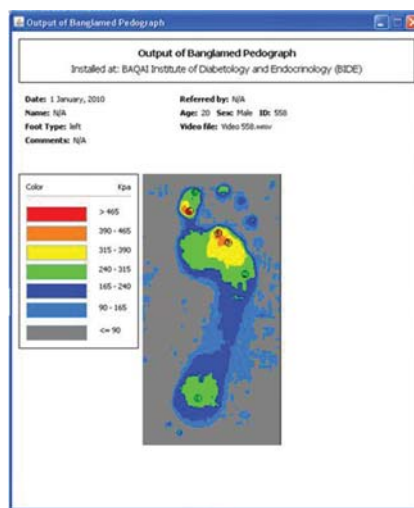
Output of Banglamed Pedograph

Output of Banglamed Pedograph
Installed at: BAQAI Institute of Diabetology and Endocrinology (BIDE)

Date: 1 January, 2010
Name: N/A
Foot Type: left
Comments: N/A

Referred by: N/A
Age: 20 Sex: Male ID: 558
Video file: Video 558.wmv

| Color | Kpa |
|---|---|
| | > 465 |
| | 390 - 465 |
| | 315 - 390 |
| | 240 - 315 |
| | 165 - 240 |
| | 90 - 165 |
| | <= 90 |